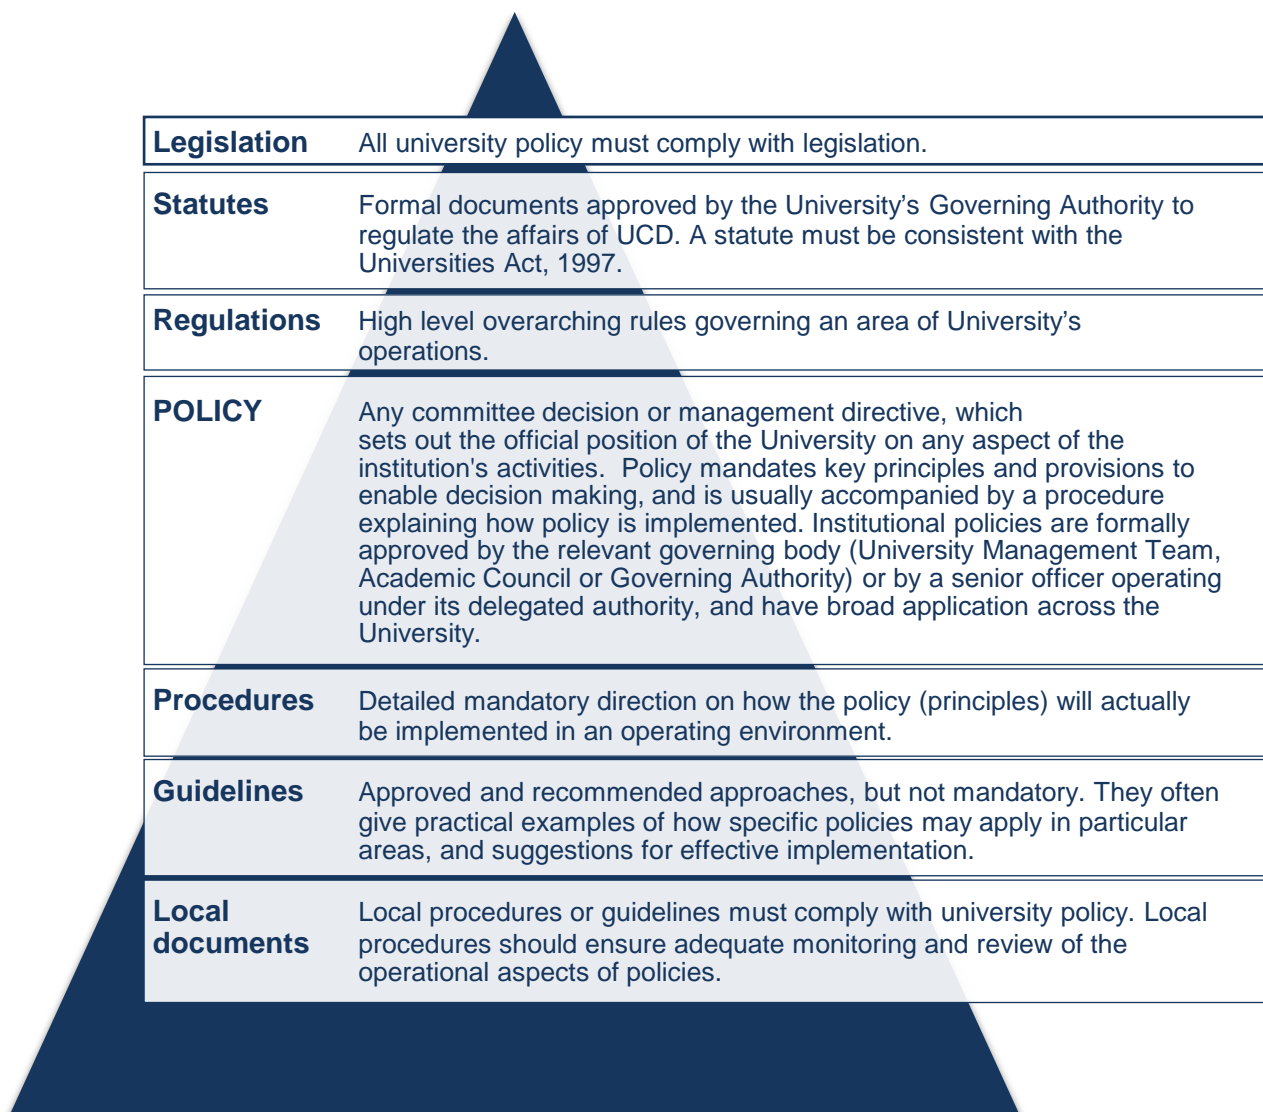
| | |
|---|---|
| Legislation | All university policy must comply with legislation. |
| Statutes | Formal documents approved by the University's Governing Authority to regulate the affairs of UCD. A statute must be consistent with the Universities Act, 1997. |
| Regulations | High level overarching rules governing an area of University's operations. |
| POLICY | Any committee decision or management directive, which sets out the official position of the University on any aspect of the institution's activities. Policy mandates key principles and provisions to enable decision making, and is usually accompanied by a procedure explaining how policy is implemented. Institutional policies are formally approved by the relevant governing body (University Management Team, Academic Council or Governing Authority) or by a senior officer operating under its delegated authority, and have broad application across the University. |
| Procedures | Detailed mandatory direction on how the policy (principles) will actually be implemented in an operating environment. |
| Guidelines | Approved and recommended approaches, but not mandatory. They often give practical examples of how specific policies may apply in particular areas, and suggestions for effective implementation. |
| Local documents | Local procedures or guidelines must comply with university policy. Local procedures should ensure adequate monitoring and review of the operational aspects of policies. |